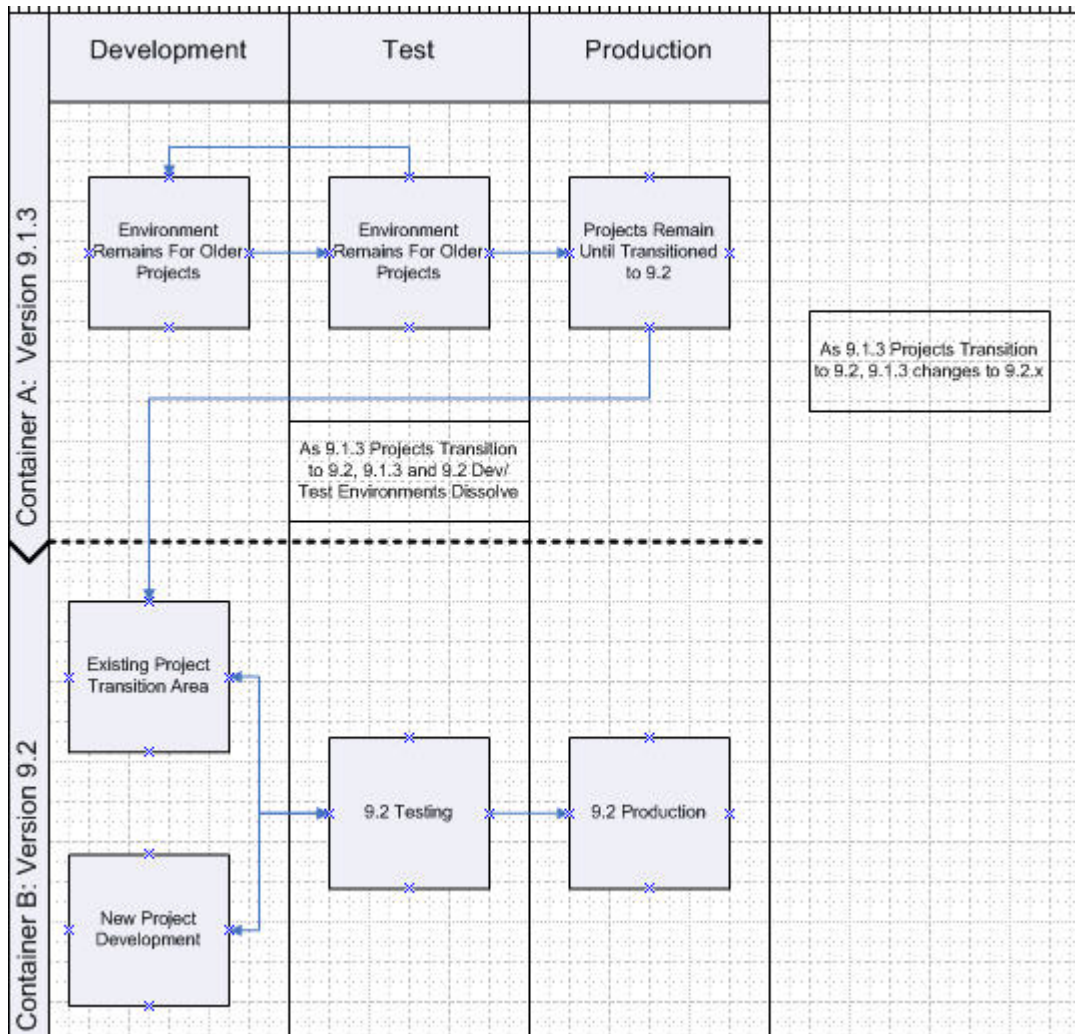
| Development | Test | Production |
|---|---|---|

Container A: Version 9.1.3

Environment Remains For Older Projects

Environment Remains For Older Projects

Projects Remain Until Transitioned to 9.2

As 9.1.3 Projects Transition to 9.2, 9.1.3 changes to 9.2.x

As 9.1.3 Projects Transition to 9.2, 9.1.3 and 9.2 Dev/ Test Environments Dissolve

Container B: Version 9.2

Existing Project Transition Area

9.2 Testing

9.2 Production

New Project Development